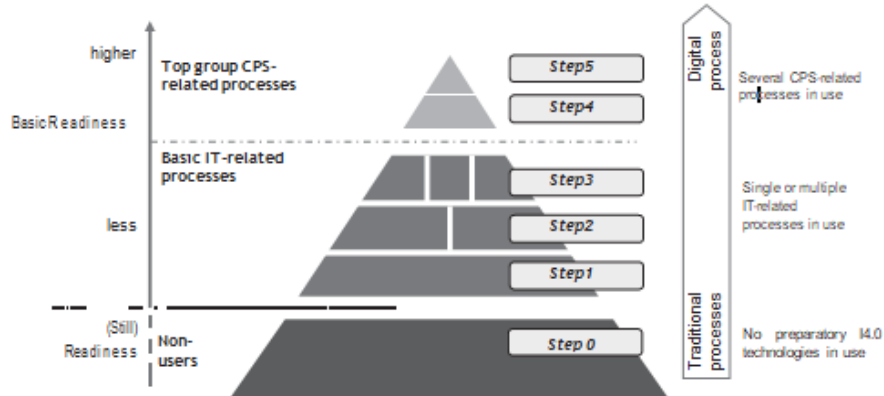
higher

Basic Readiness

less

(Still) Readiness

Top group CPS-related processes

Basic IT-related processes

Non-users

Step5

Step4

Step3

Step2

Step1

Step 0

Digital process

Traditional processes

Several CPS-related processes in use

Single or multiple IT-related processes in use

No preparatory I4.0 technologies in use